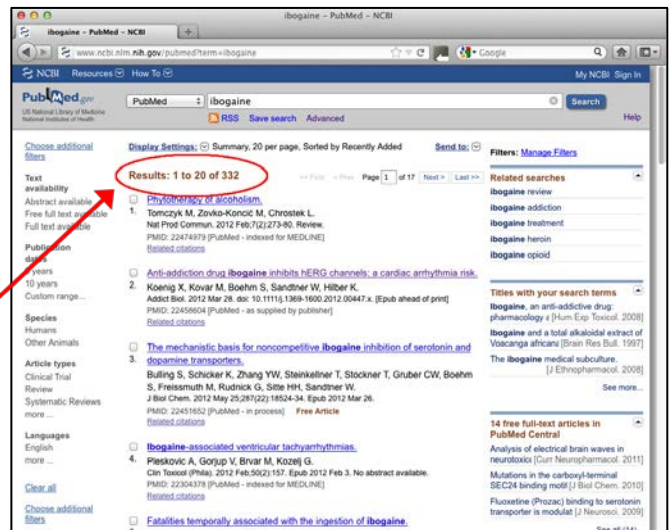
ibogaine - PubMed - NCBI

ibogaine - PubMed - NCBI

www.ncbi.nlm.nih.gov/pubmed?term=ibogaine

Google

NCBI Resources How To

My NCBI Sign In

PubMed.gov
US National Library of Medicine
National Institutes of Health

PubMed

ibogaine

Search

RSS Save search Advanced

Help

Choose additional filters

Text availability
Abstract available
Free full text available
Full text available

Publication dates
5 years
10 years
Custom range...

Species
Humans
Other Animals

Article types
Clinical Trial
Review
Systematic Reviews
more ...

Languages
English
more ...

Clear all

Choose additional filters

Display Settings: Summary, 20 per page, Sorted by Recently Added

Send to:

Results: 1 to 20 of 332

<< First < Prev Page 1 of 17 Next > Last >>

1. Phytotherapy of alcoholism.
Tomczyk M, Zovko-Koncić M, Chrostek L.
Nat Prod Commun. 2012 Feb;7(2):273-80. Review.
PMID: 22474979 [PubMed - indexed for MEDLINE]
Related citations

2. Anti-addiction drug ibogaine inhibits hERG channels: a cardiac arrhythmia risk.
Koenig X, Kovar M, Boehm S, Sandtner W, Hilber K.
Addict Biol. 2012 Mar 28. doi: 10.1111/j.1369-1600.2012.00447.x. [Epub ahead of print]
PMID: 22458604 [PubMed - as supplied by publisher]
Related citations

3. The mechanistic basis for noncompetitive ibogaine inhibition of serotonin and dopamine transporters.
Bulling S, Schicker K, Zhang YW, Steinkellner T, Stockner T, Gruber CW, Boehm S, Freissmuth M, Rudnick G, Sitte HH, Sandtner W.
J Biol Chem. 2012 May 25;287(22):18524-34. Epub 2012 Mar 26.
PMID: 22451652 [PubMed - in process] Free Article
Related citations

4. Ibogaine-associated ventricular tachyarrhythmias.
Pleskovic A, Gorjup V, Brvar M, Kozelj G.
Clin Toxicol (Phila). 2012 Feb;50(2):157. Epub 2012 Feb 3. No abstract available.
PMID: 22304378 [PubMed - indexed for MEDLINE]
Related citations

Fatalities temporally associated with the ingestion of ibogaine.

Filters: Manage Filters

Related searches
ibogaine review
ibogaine addiction
ibogaine treatment
ibogaine heroin
ibogaine opioid

Titles with your search terms
Ibogaine, an anti-addictive drug: pharmacology a [Hum Exp Toxicol. 2008]
Ibogaine and a total alkaloidal extract of Voacanga africana [Brain Res Bull. 1997]
The ibogaine medical subculture. [J Ethnopharmacol. 2008]
See more...

14 free full-text articles in PubMed Central
Analysis of electrical brain waves in neurotoxici [Curr Neuropharmacol. 2011]
Mutations in the carboxyl-terminal SEC24 binding motif [J Biol Chem. 2010]
Fluoxetine (Prozac) binding to serotonin transporter is modulat [J Neurosci. 2009]
See all (14)...